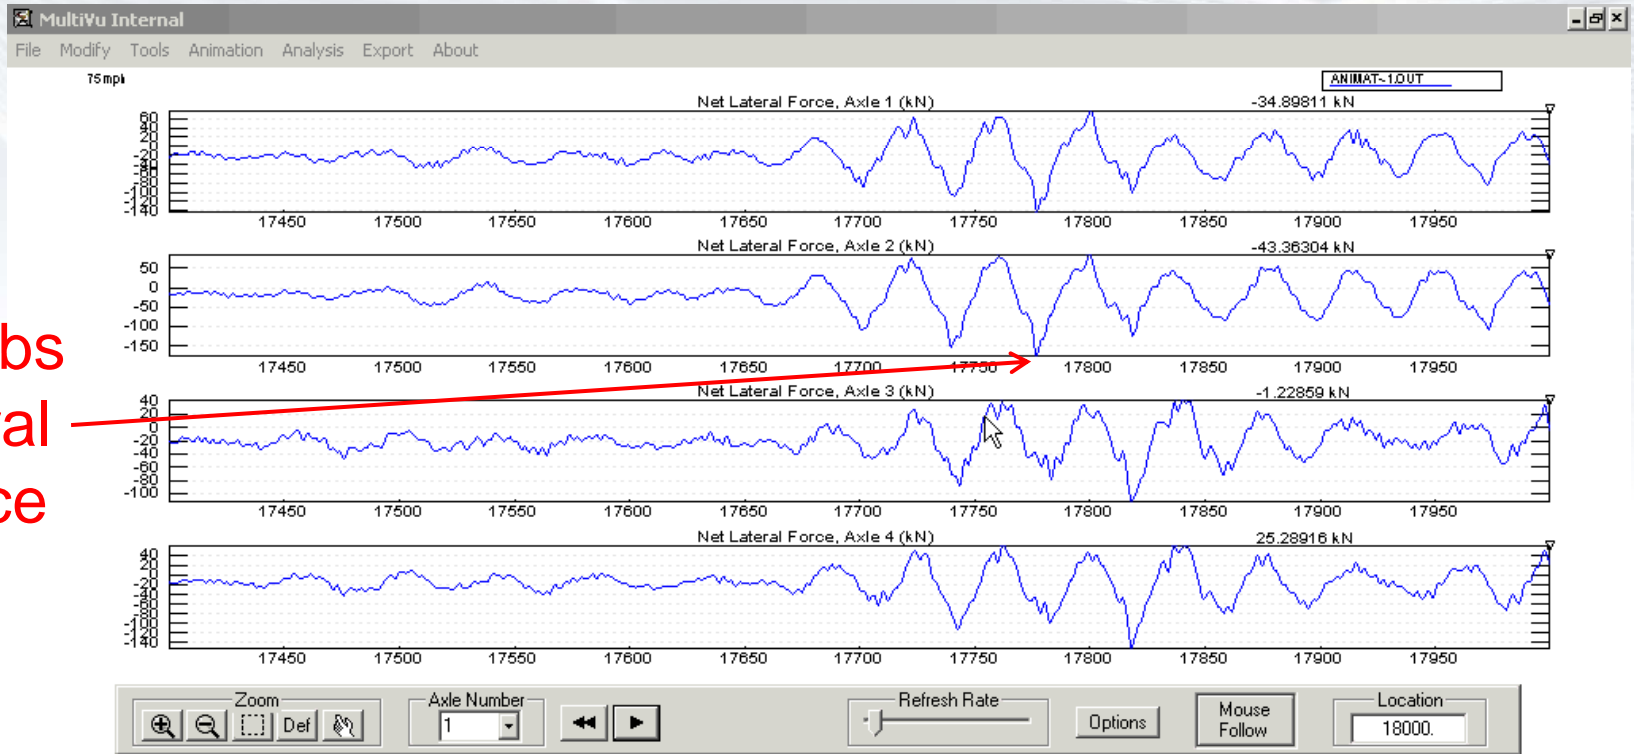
MultiVu Internal

File Modify Tools Animation Analysis Export About

75mph

ANIMAT~1.OUT

Net Lateral Force, Axle 1 (kN) -34.89811 kN

60 40 20 0 -20 -40 -60 -80 -100 -120 -140

17450 17500 17550 17600 17650 17700 17750 17800 17850 17900 17950

Net Lateral Force, Axle 2 (kN) -43.36304 kN

50 0 -50 -100 -150

17450 17500 17550 17600 17650 17700 17750 17800 17850 17900 17950

Net Lateral Force, Axle 3 (kN) -1.22859 kN

40 20 0 -20 -40 -60 -80 -100

17450 17500 17550 17600 17650 17700 17750 17800 17850 17900 17950

Net Lateral Force, Axle 4 (kN) 25.28916 kN

40 20 0 -20 -40 -60 -80 -100 -120 -140

17450 17500 17550 17600 17650 17700 17750 17800 17850 17900 17950

bs
al
ce

Zoom Def

Axle Number 1

Refresh Rate

Options

Mouse Follow

Location 18000.